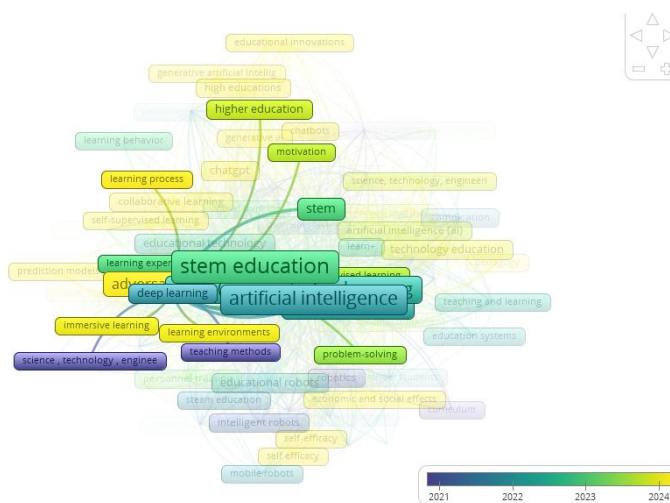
educational innovations
generative artificial intellig
high educations
higher education
learning behavior
generative ai
chatbots
motivation
chatgpt
learning process
science, technology, engineer
collaborative learning
stem
self-supervised learning
education
artificial intelligence (ai)
educational technology
learn+
technology education
prediction models
learning exper
stem education
vised learning
advers
deep learning
artificial intelligence
teaching and learning
immersive learning
learning environments
education systems
teaching methods
problem-solving
science , technology , enginee
personal
educational robots
robotics
steam education
economic and social effects
curriculum
intelligent robots
self-efficacy
self efficacy
mobile robots
2021
2022
2023
2024